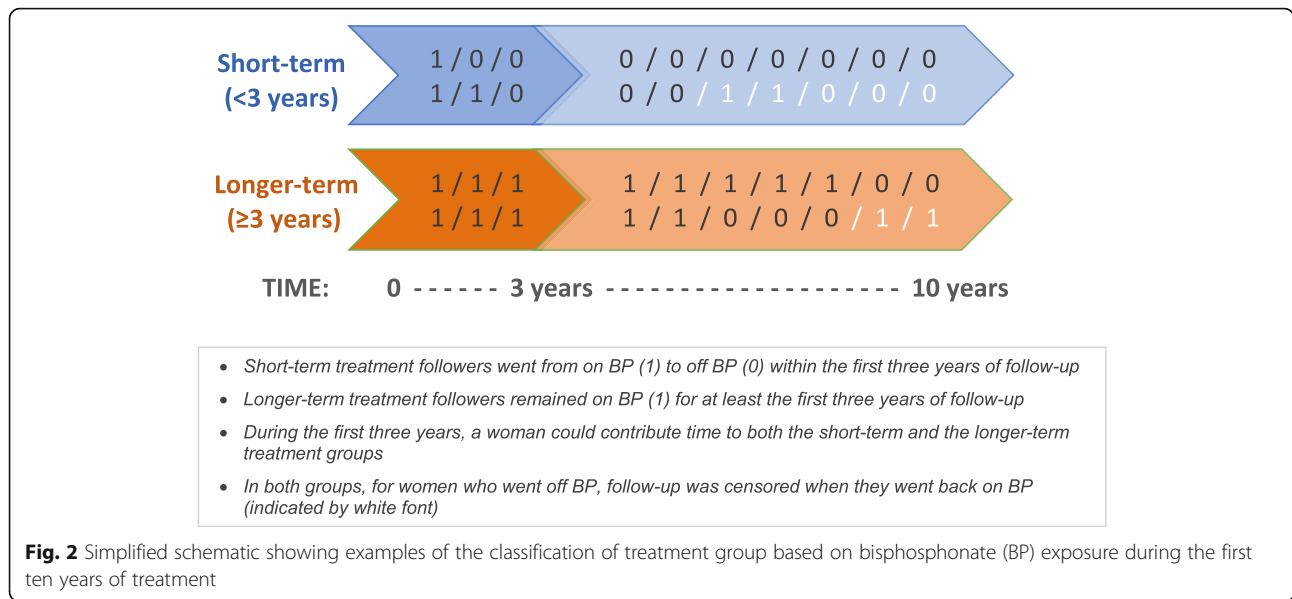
Short-term (<3 years)

1 / 0 / 0
1 / 1 / 0

0 / 0 / 0 / 0 / 0 / 0 / 0
0 / 0 / 1 / 1 / 0 / 0 / 0

Longer-term (≥3 years)

1 / 1 / 1
1 / 1 / 1

1 / 1 / 1 / 1 / 1 / 0 / 0
1 / 1 / 0 / 0 / 0 / 1 / 1

TIME: 0 ------ 3 years -------------------- 10 years

- Short-term treatment followers went from on BP (1) to off BP (0) within the first three years of follow-up
- Longer-term treatment followers remained on BP (1) for at least the first three years of follow-up
- During the first three years, a woman could contribute time to both the short-term and the longer-term treatment groups
- In both groups, for women who went off BP, follow-up was censored when they went back on BP (indicated by white font)

**Fig. 2** Simplified schematic showing examples of the classification of treatment group based on bisphosphonate (BP) exposure during the first ten years of treatment